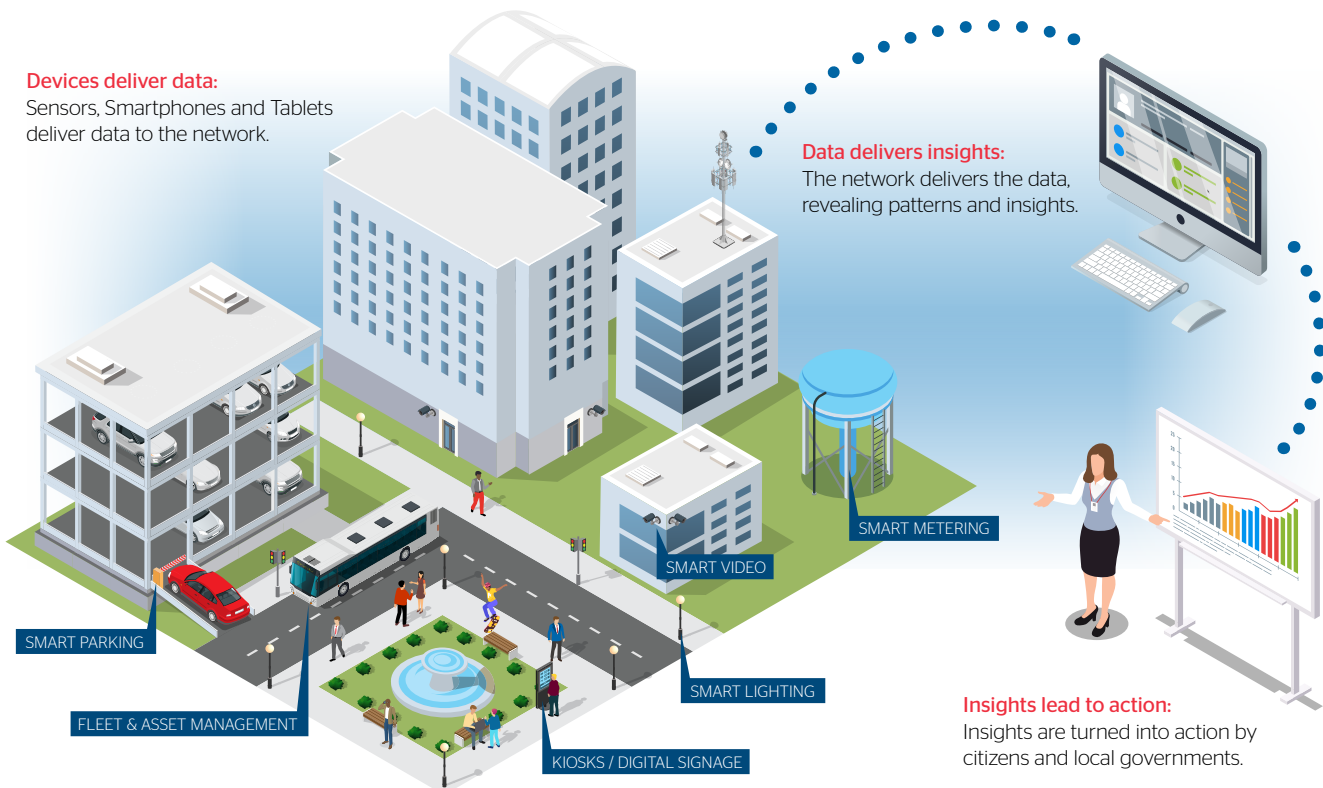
Devices deliver data:
Sensors, Smartphones and Tablets deliver data to the network.

Data delivers insights:
The network delivers the data, revealing patterns and insights.

SMART METERING

SMART VIDEO

SMART PARKING

SMART LIGHTING

FLEET & ASSET MANAGEMENT

KIOSKS / DIGITAL SIGNAGE

Insights lead to action:
Insights are turned into action by citizens and local governments.